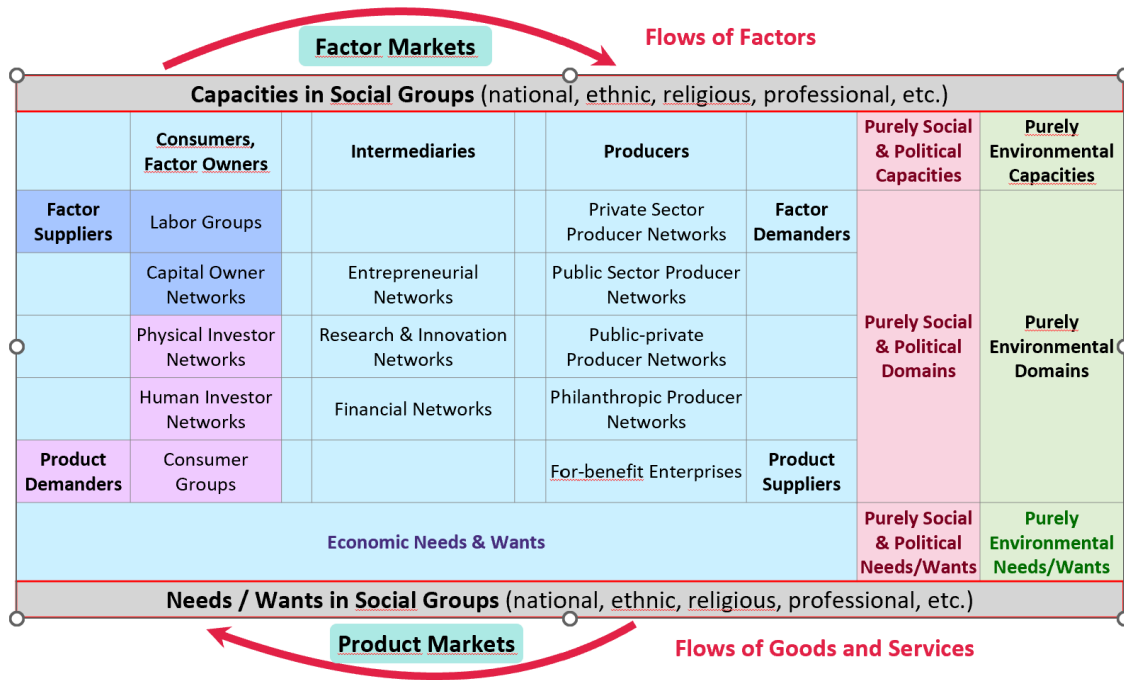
Factor Markets

Flows of Factors

Capacities in Social Groups (national, ethnic, religious, professional, etc.)

| | Consumers, Factor Owners | | Intermediaries | | Producers | | Purely Social & Political Capacities | Purely Environmental Capacities |
|---|---|---|---|---|---|---|---|---|
| Factor Suppliers | Labor Groups | | | | Private Sector Producer Networks | Factor Demanders | Purely Social & Political Domains | Purely Environmental Domains |
| | Capital Owner Networks | | Entrepreneurial Networks | | Public Sector Producer Networks | | | |
| | Physical Investor Networks | | Research & Innovation Networks | | Public-private Producer Networks | | | |
| | Human Investor Networks | | Financial Networks | | Philanthropic Producer Networks | | | |
| Product Demanders | Consumer Groups | | | | For-benefit Enterprises | Product Suppliers | | |
| Economic Needs & Wants | | | | | | | Purely Social & Political Needs/Wants | Purely Environmental Needs/Wants |

Needs / Wants in Social Groups (national, ethnic, religious, professional, etc.)

Product Markets

Flows of Goods and Services